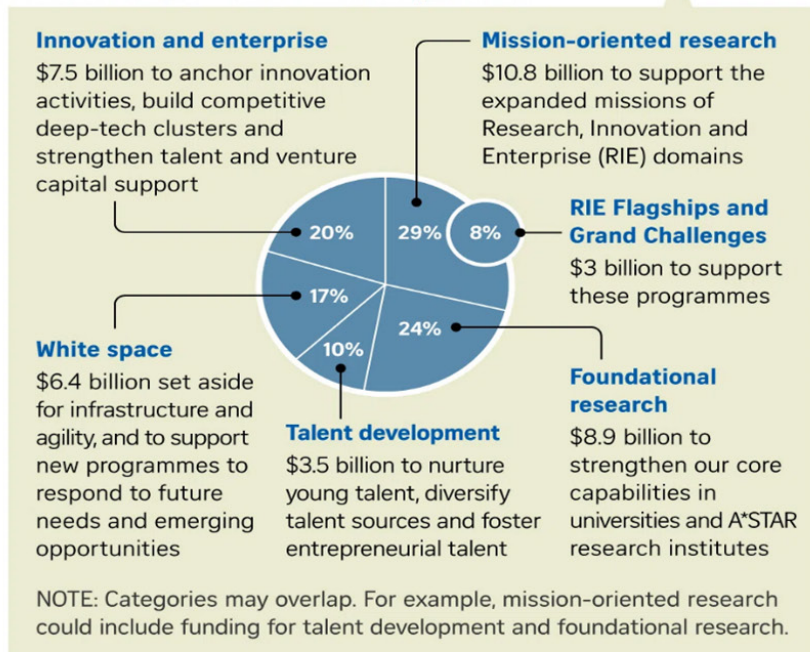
Innovation and enterprise
$7.5 billion to anchor innovation activities, build competitive deep-tech clusters and strengthen talent and venture capital support

Mission-oriented research
$10.8 billion to support the expanded missions of Research, Innovation and Enterprise (RIE) domains

20%
29%
8%
17%
24%
10%

RIE Flagships and Grand Challenges
$3 billion to support these programmes

White space
$6.4 billion set aside for infrastructure and agility, and to support new programmes to respond to future needs and emerging opportunities

Talent development
$3.5 billion to nurture young talent, diversify talent sources and foster entrepreneurial talent

Foundational research
$8.9 billion to strengthen our core capabilities in universities and A*STAR research institutes

NOTE: Categories may overlap. For example, mission-oriented research could include funding for talent development and foundational research.